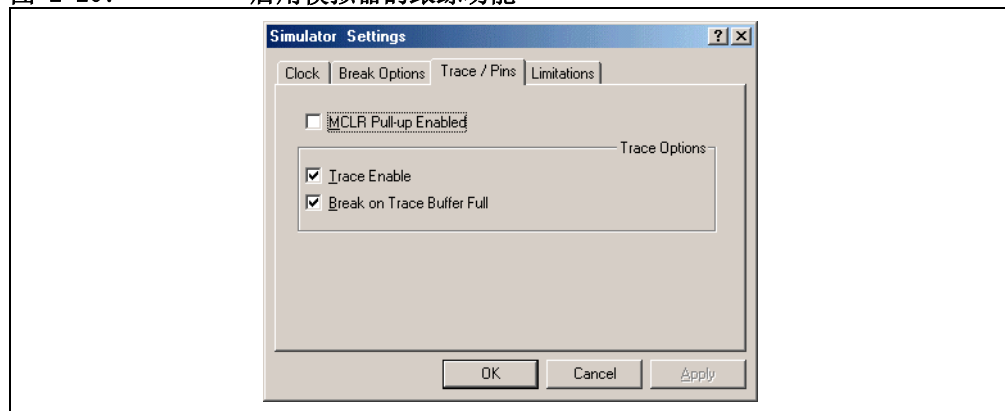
图 2-20: 启用模拟器的跟踪功能

Simulator Settings

?

Clock | Break Options | Trace / Pins | Limitations

MCLR Pull-up Enabled

Trace Options

Trace Enable

Break on Trace Buffer Full

OK

Cancel

Apply